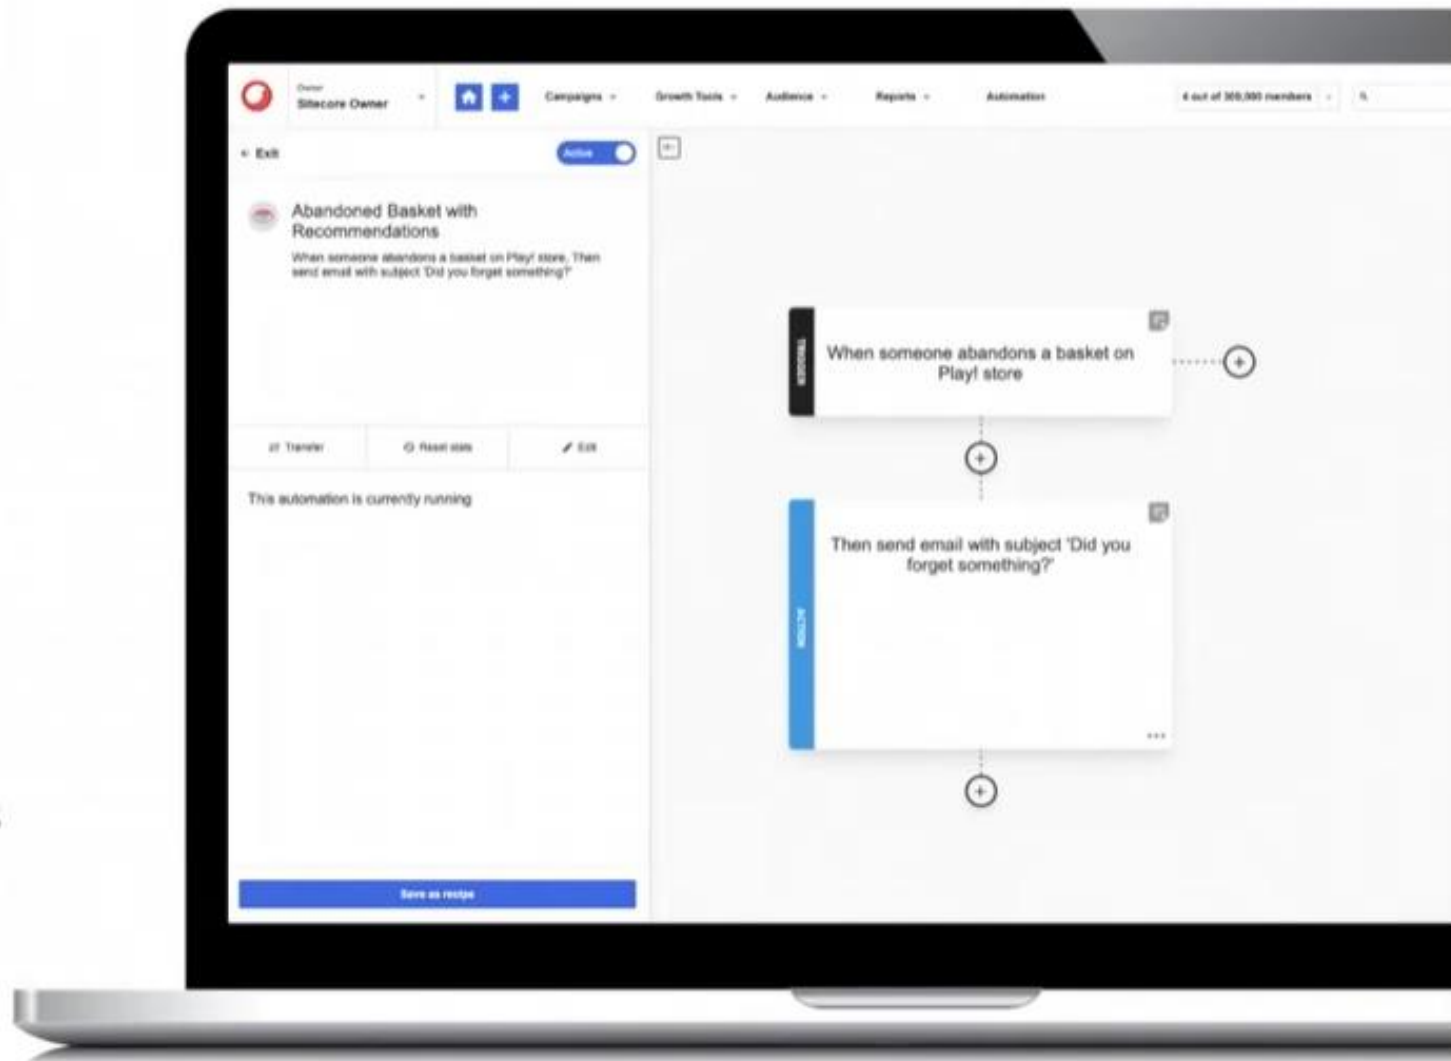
Owner
Sitecore Owner

Campaigns

Growth Tools

Audience

Reports

Automation

4 out of 300,000 members

← Exit

Active

Abandoned Basket with Recommendations

When someone abandons a basket on Play! store, Then send email with subject 'Did you forget something?'

Transfer

Reset stats

Edit

This automation is currently running

Save as recipe

TRIGGER

When someone abandons a basket on Play! store

ACTION

Then send email with subject 'Did you forget something?'